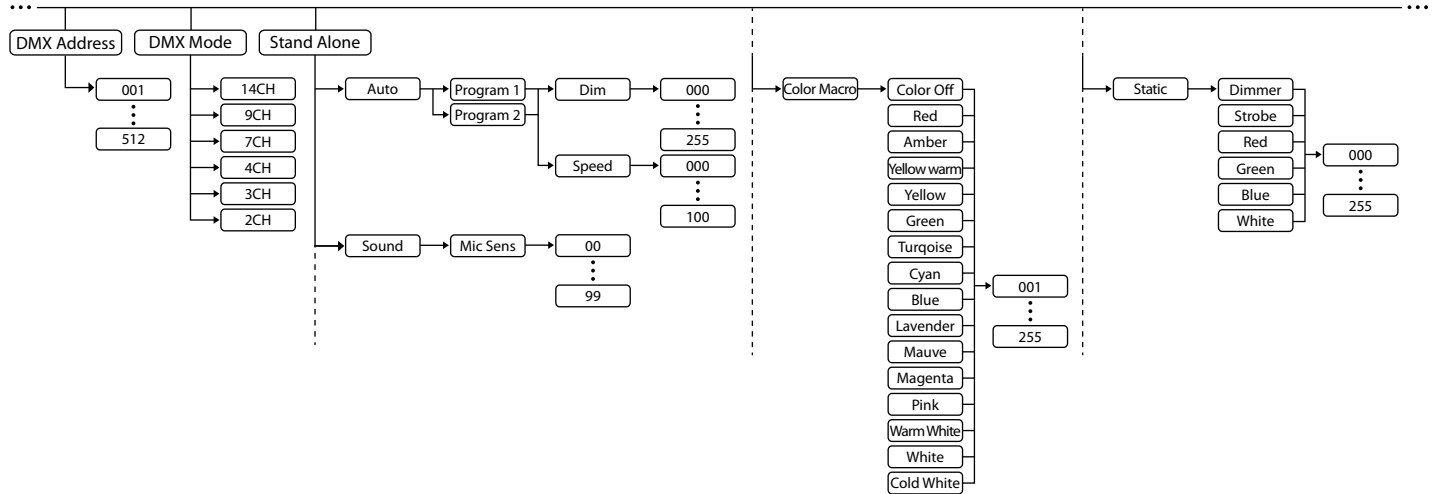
DMX Address
001
512
DMX Mode
14CH
9CH
7CH
4CH
3CH
2CH
Stand Alone
Auto
Program 1
Program 2
Dim
000
255
Speed
000
100
Sound
Mic Sens
00
99
Color Macro
Color Off
Red
Amber
Yellow warm
Yellow
Green
Turqoise
Cyan
Blue
Lavender
Mauve
Magenta
Pink
Warm White
White
Cold White
001
255
Static
Dimmer
Strobe
Red
Green
Blue
White
000
255